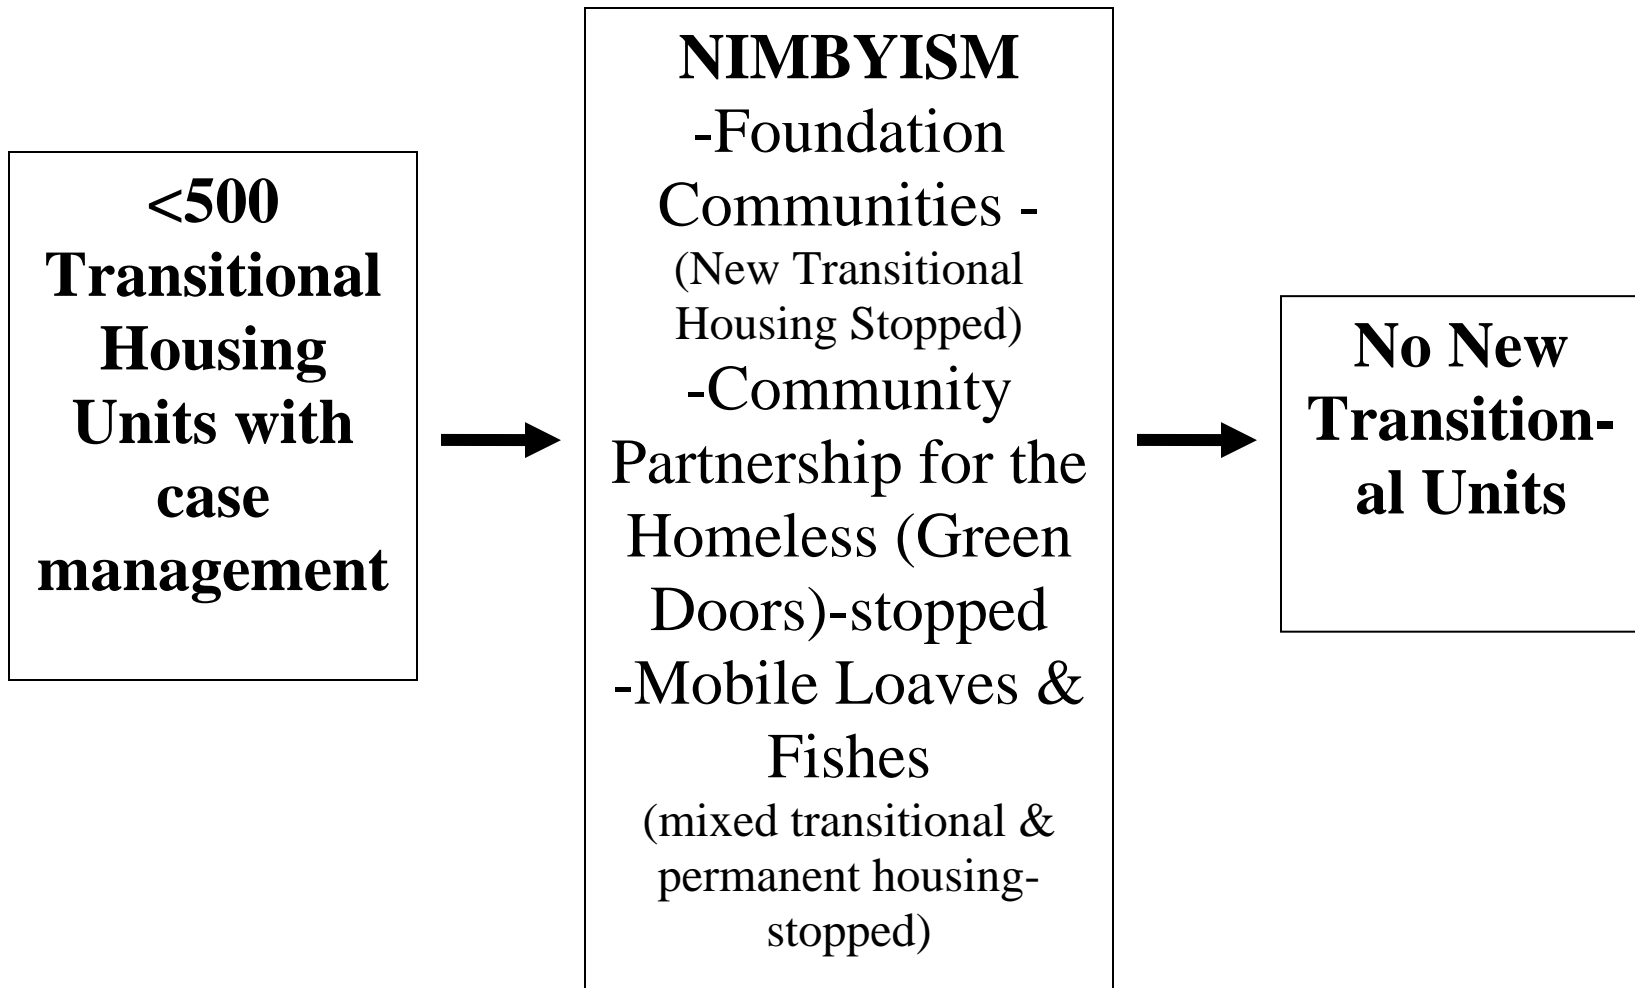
<500 Transitional Housing Units with case management

NIMBYISM
-Foundation Communities -
(New Transitional Housing Stopped)
-Community Partnership for the Homeless (Green Doors)-stopped
-Mobile Loaves & Fishes
(mixed transitional & permanent housing-stopped)

No New Transitional Units